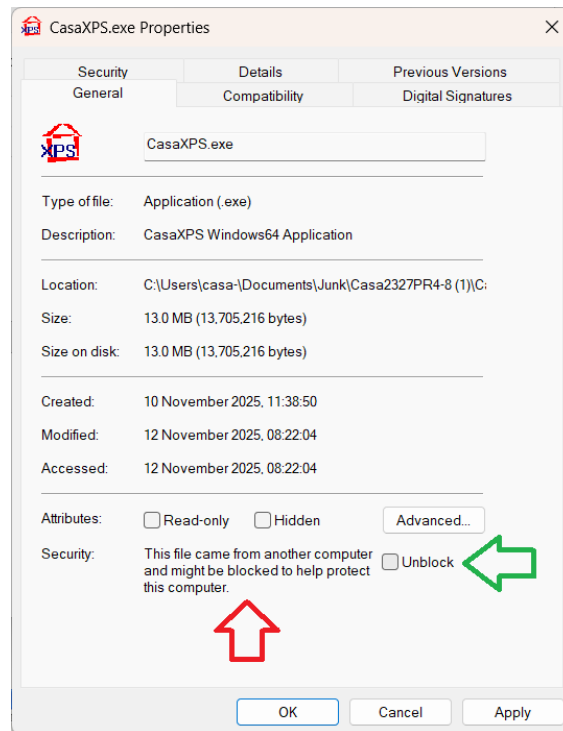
CasaXPS.exe Properties

Security
Details
Previous Versions
General
Compatibility
Digital Signatures

XPS

CasaXPS.exe

Type of file: Application (.exe)

Description: CasaXPS Windows64 Application

Location: C:\Users\casa-\Documents\Junk\Casa2327PR4-8 (1)\C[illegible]

Size: 13.0 MB (13,705,216 bytes)

Size on disk: 13.0 MB (13,705,216 bytes)

Created: 10 November 2025, 11:38:50

Modified: 12 November 2025, 08:22:04

Accessed: 12 November 2025, 08:22:04

Attributes: Read-only Hidden Advanced...

Security: This file came from another computer and might be blocked to help protect this computer. Unblock

OK Cancel Apply